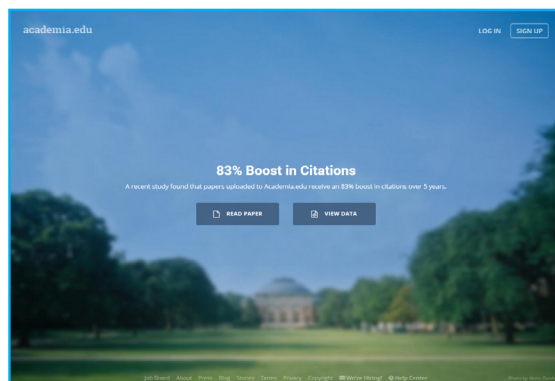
academia.edu

LOG IN SIGN UP

83% Boost in Citations

A recent study found that papers uploaded to Academia.edu receive an 83% boost in citations over 5 years.

READ PAPER VIEW DATA

Job Board About Press Blog Stories Terms Privacy Copyright We're Hiring! Help Center

Photo by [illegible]